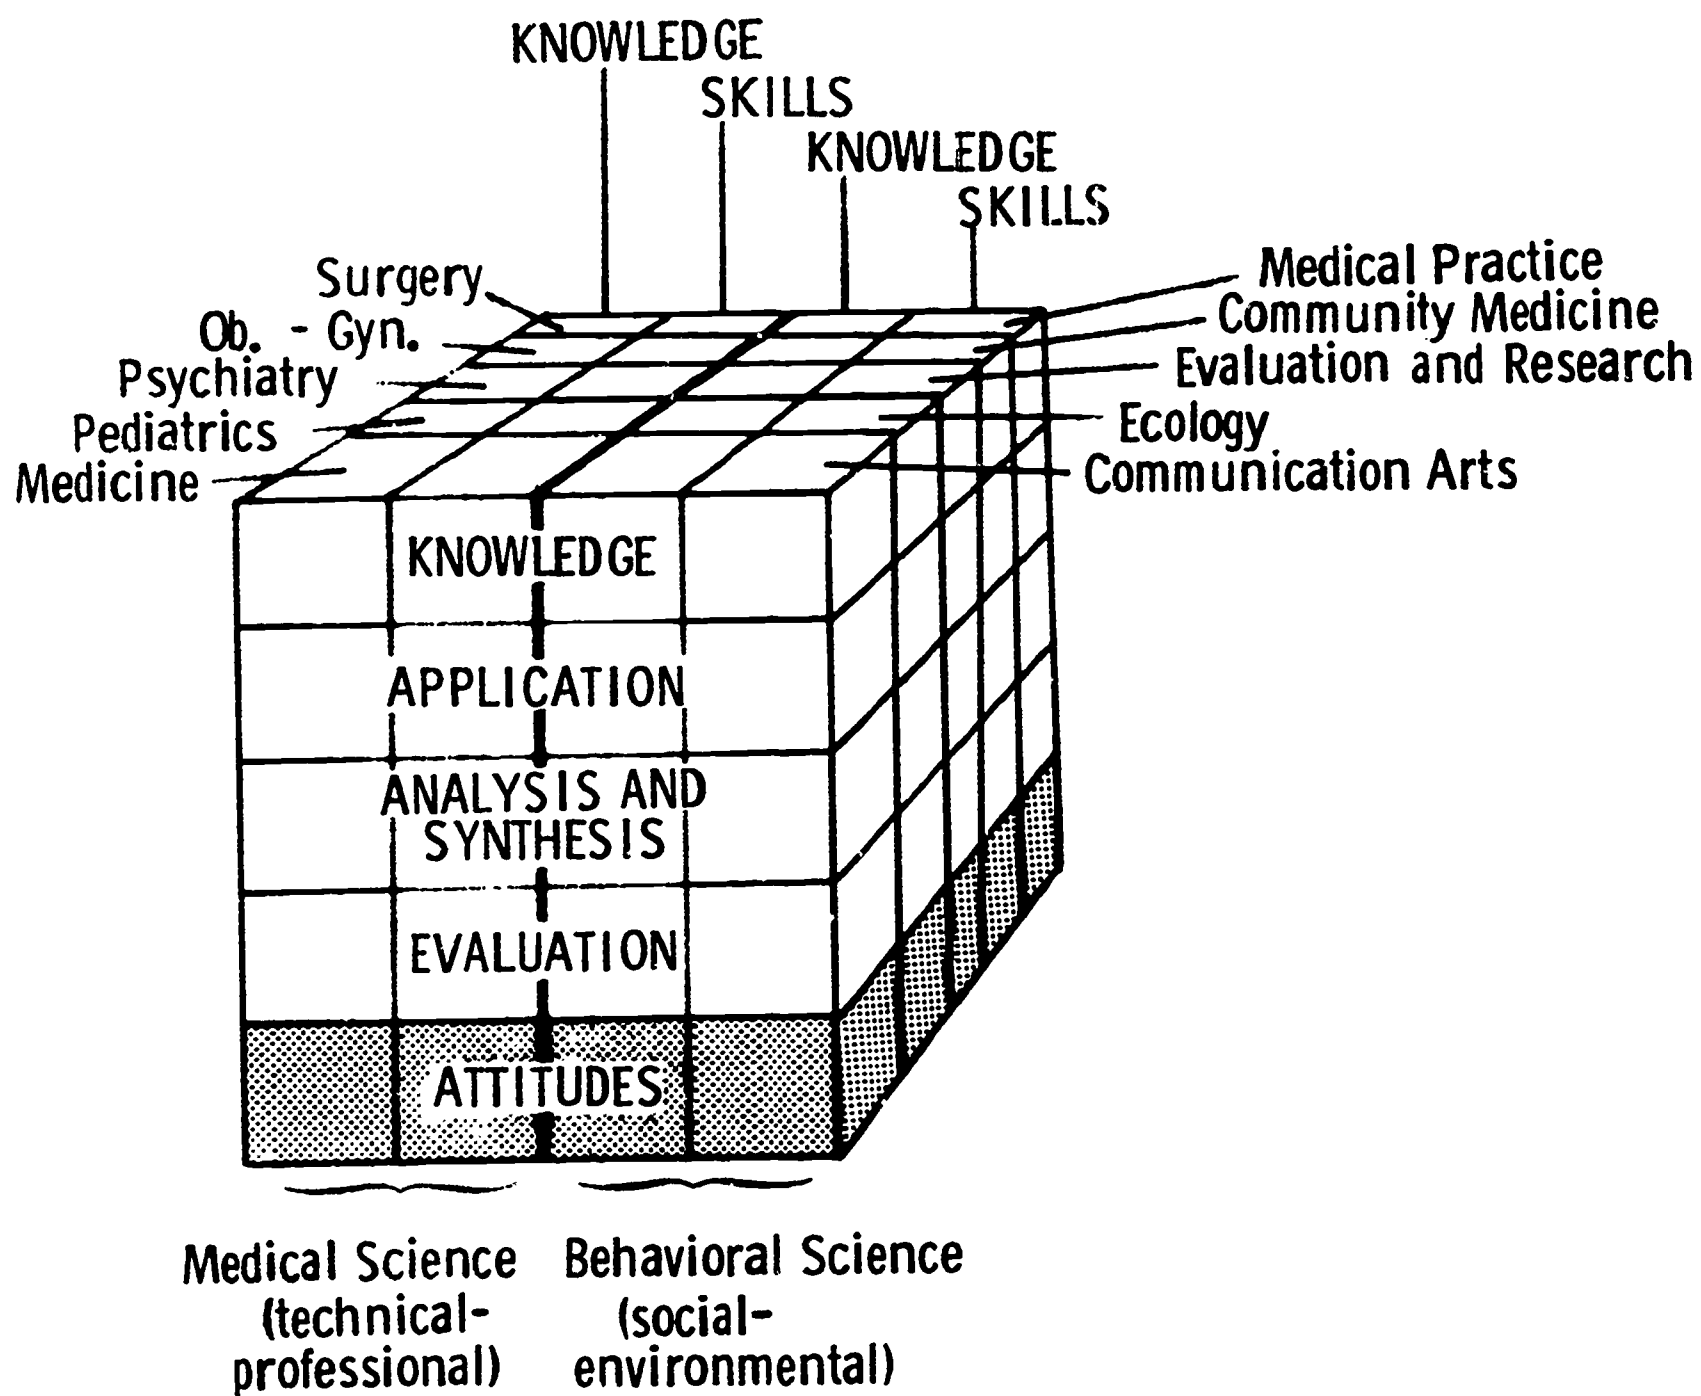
KNOWLEDGE
SKILLS
KNOWLEDGE
SKILLS

Surgery
Ob. - Gyn.
Psychiatry
Pediatrics
Medicine

Medical Practice
Community Medicine
Evaluation and Research
Ecology
Communication Arts

KNOWLEDGE
APPLICATION
ANALYSIS AND SYNTHESIS
EVALUATION
ATTITUDES

Medical Science (technical-professional)
Behavioral Science (social-environmental)